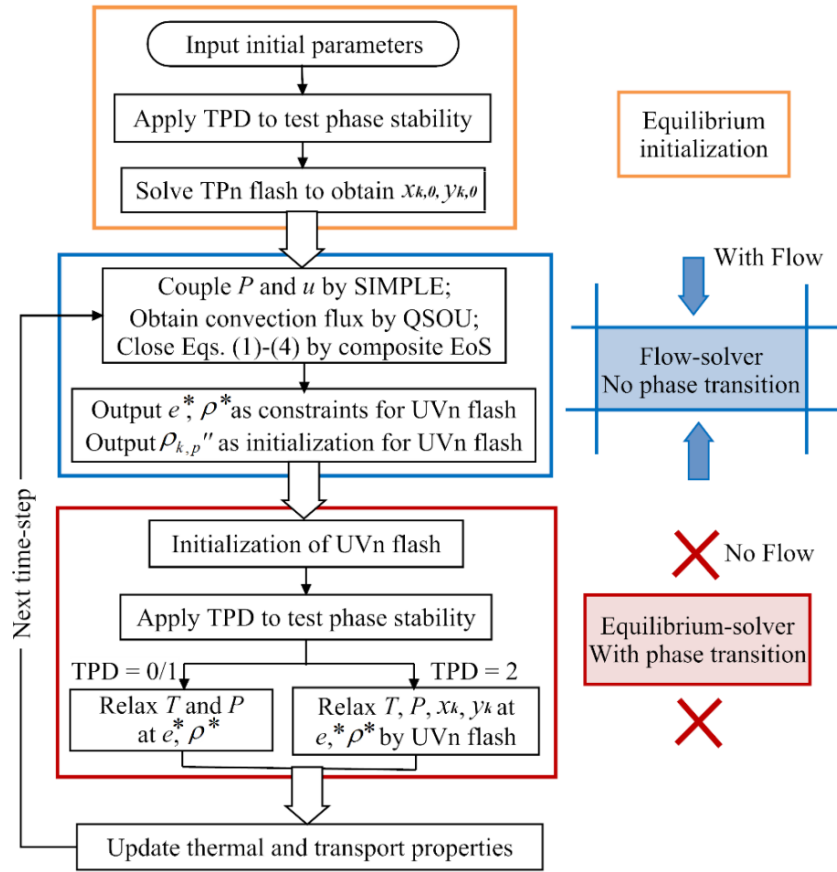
Input initial parameters

Apply TPD to test phase stability

Solve TPn flash to obtain $x_{k,0}$, $y_{k,0}$

Equilibrium initialization

Couple $P$ and $u$ by SIMPLE;
Obtain convection flux by QSOU;
Close Eqs. (1)-(4) by composite EoS

Output $e^*$, $\rho^*$ as constraints for UVn flash
Output $\rho_{k,p}''$ as initialization for UVn flash

With Flow

Flow-solver
No phase transition

Next time-step

Initialization of UVn flash

No Flow

Apply TPD to test phase stability

TPD = 0/1

TPD = 2

Relax $T$ and $P$ at $e^*$, $\rho^*$

Relax $T$, $P$, $x_k$, $y_k$ at $e^*$, $\rho^*$ by UVn flash

Equilibrium-solver
With phase transition

Update thermal and transport properties